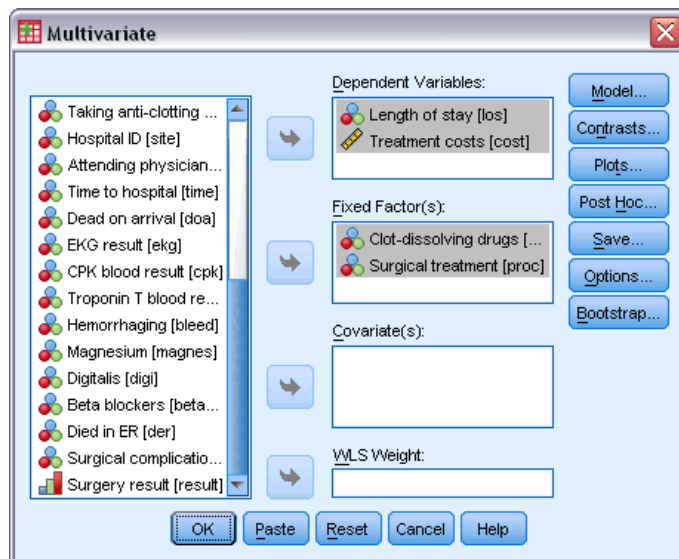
Multivariate

Taking anti-clotting ...
Hospital ID [site]
Attending physician...
Time to hospital [time]
Dead on arrival [doa]
EKG result [ekg]
CPK blood result [cpk]
Troponin T blood re...
Hemorrhaging [bleed]
Magnesium [magnes]
Digitalis [digi]
Beta blockers [beta...
Died in ER [der]
Surgical complicatio...
Surgery result [result]

Dependent Variables:
Length of stay [los]
Treatment costs [cost]

Fixed Factor(s):
Clot-dissolving drugs [...
Surgical treatment [proc]

Covariate(s):

WLS Weight:

Model...
Contrasts...
Plots...
Post Hoc...
Save...
Options...
Bootstrap...

OK
Paste
Reset
Cancel
Help